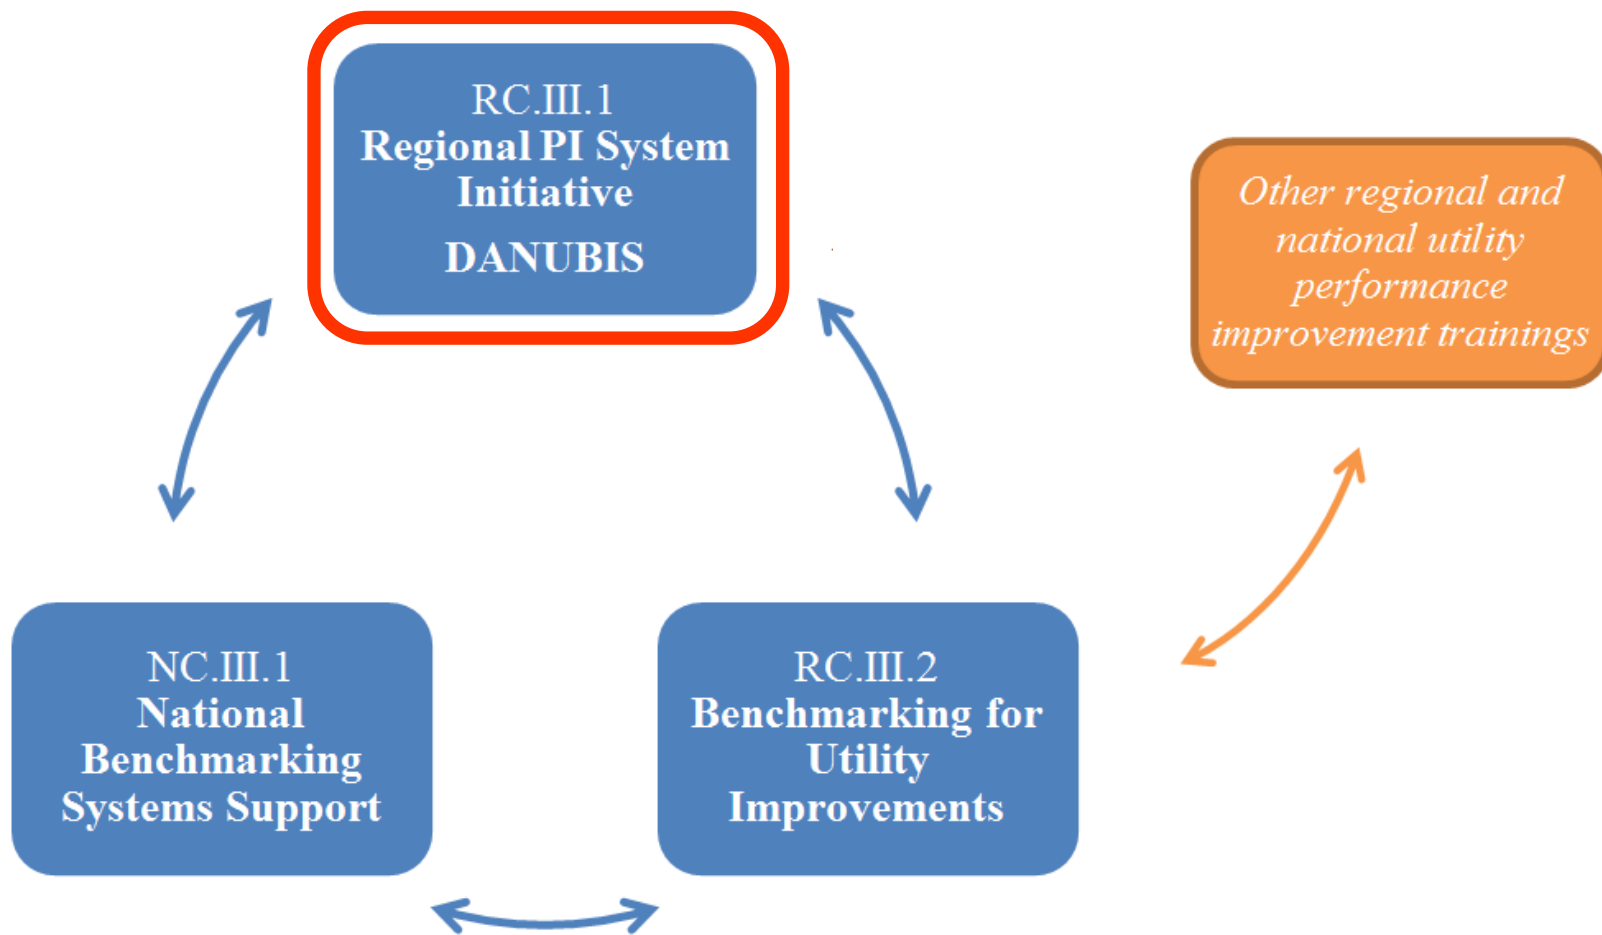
RC.III.1
Regional PI System Initiative
DANUBIS

Other regional and national utility performance improvement trainings

NC.III.1
National Benchmarking Systems Support

RC.III.2
Benchmarking for Utility Improvements